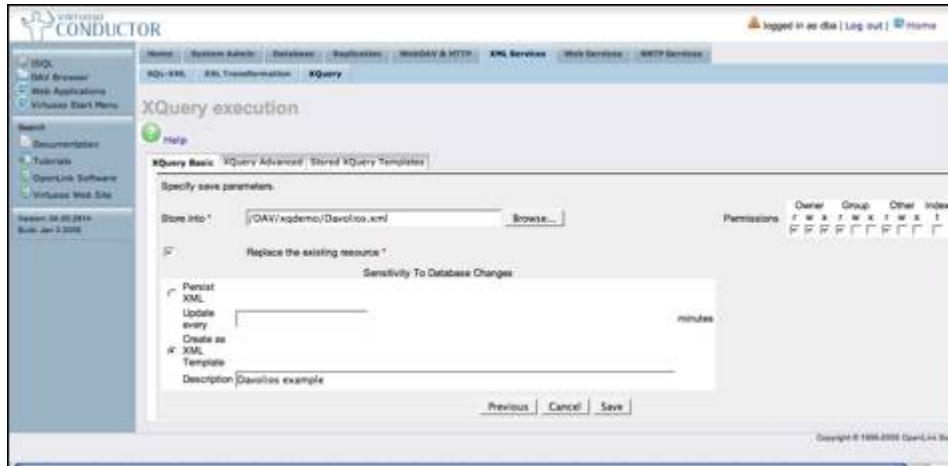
VIRTUOSO CONDUCTOR

logged in as dba | Log out | Home

Home | System Admin | Database | Replication | WebDAV & HTTP | XML Services | Web Services | NNTP Services

SQL-XML | XSL Transformation | XQuery

ISQL
DAV Browser
Web Applications
Virtuoso Start Menu

Search
Documentation
Tutorials
OpenLink Software
Virtuoso Web Site

Version: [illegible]
Build: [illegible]

XQuery execution

Help

XQuery Basic | XQuery Advanced | Stored XQuery Templates

Specify save parameters.

Store into * /DAV/xqdemo/Davolios.xml Browse...

Permissions Owner Group Other Index
r w x r w x r w x t

Replace the existing resource *

Sensitivity To Database Changes

Persist XML

Update every minutes

Create as XML Template

Description Davolios example

Previous | Cancel | Save

Copyright © 1998-2006 OpenLink So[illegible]